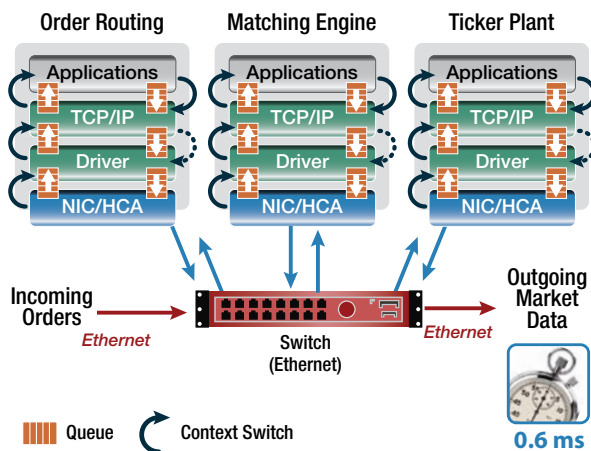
Order Routing

Matching Engine

Ticker Plant

Applications

TCP/IP

Driver

NIC/HCA

Applications

TCP/IP

Driver

NIC/HCA

Applications

TCP/IP

Driver

NIC/HCA

Incoming Orders

Ethernet

Switch (Ethernet)

Ethernet

Outgoing Market Data

0.6 ms

Queue

Context Switch